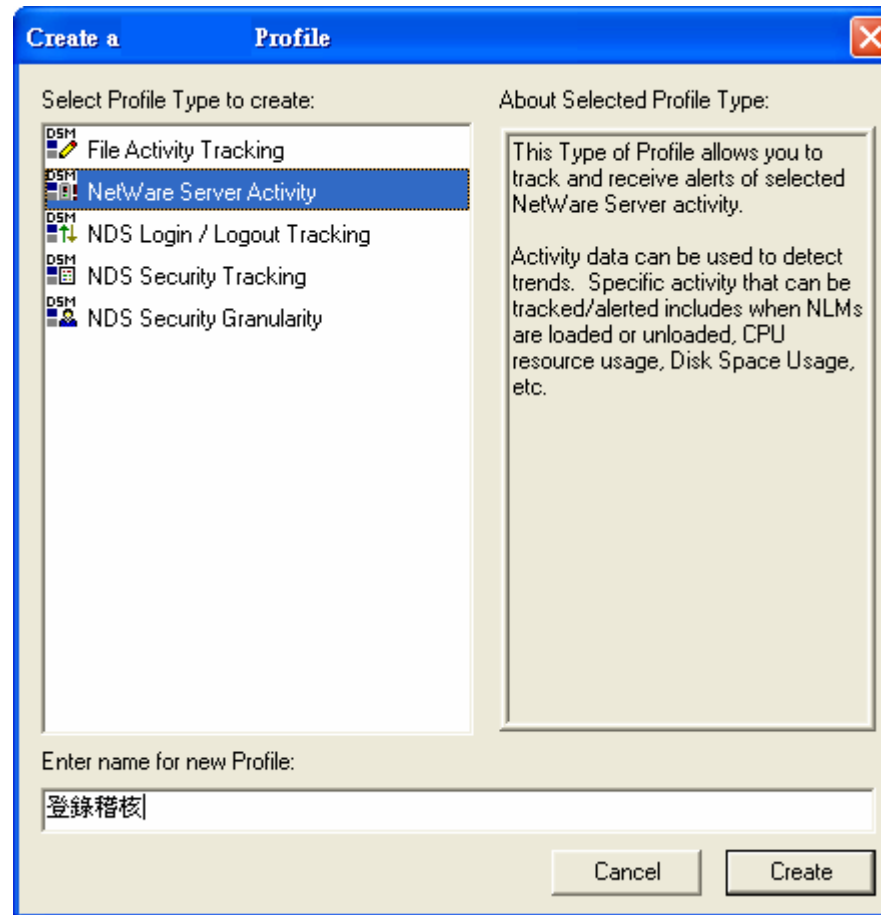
Create a Profile

Select Profile Type to create:

DSM File Activity Tracking
DSM NetWare Server Activity
DSM NDS Login / Logout Tracking
DSM NDS Security Tracking
DSM NDS Security Granularity

About Selected Profile Type:

This Type of Profile allows you to track and receive alerts of selected NetWare Server activity.

Activity data can be used to detect trends. Specific activity that can be tracked/alerted includes when NLMs are loaded or unloaded, CPU resource usage, Disk Space Usage, etc.

Enter name for new Profile:

登錄稽核

Cancel
Create